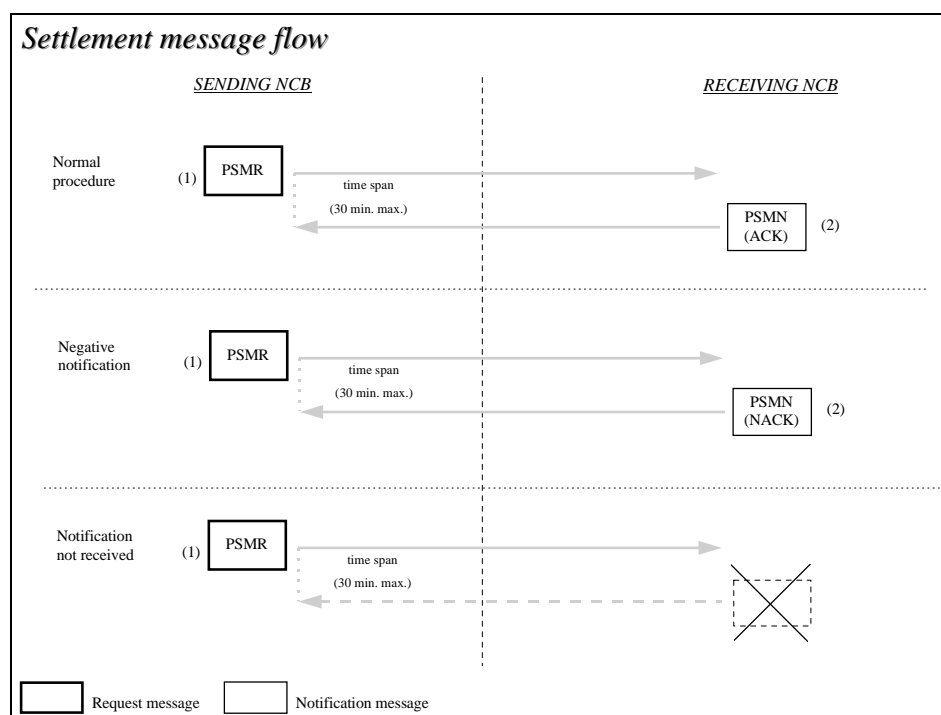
Settlement message flow

SENDING NCB

RECEIVING NCB

Normal procedure

(1) PSMR

time span

(30 min. max.)

PSMN (ACK) (2)

Negative notification

(1) PSMR

time span

(30 min. max.)

PSMN (NACK) (2)

Notification not received

(1) PSMR

time span

(30 min. max.)

Request message

Notification message